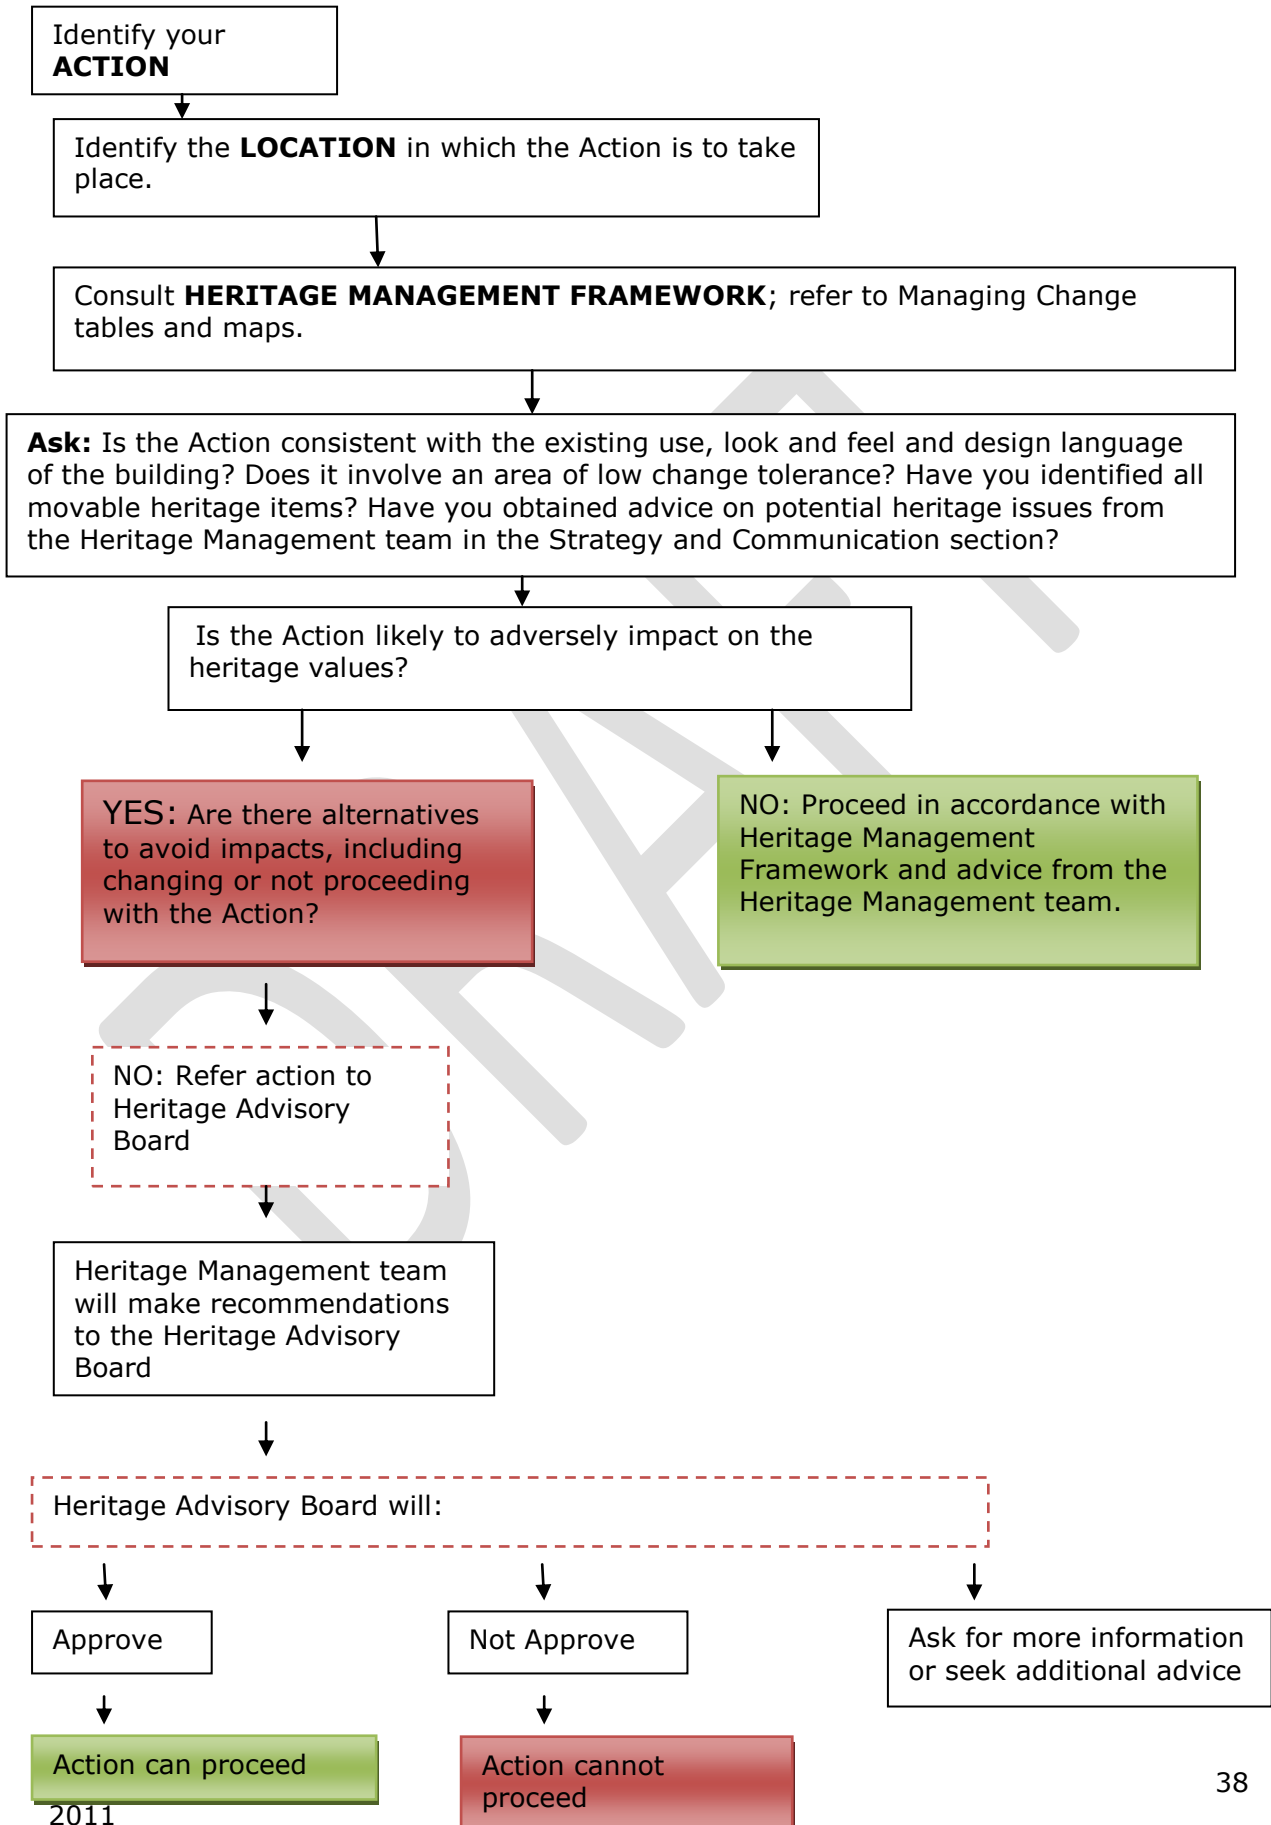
Identify your **ACTION**

Identify the **LOCATION** in which the Action is to take place.

Consult **HERITAGE MANAGEMENT FRAMEWORK**; refer to Managing Change tables and maps.

**Ask:** Is the Action consistent with the existing use, look and feel and design language of the building? Does it involve an area of low change tolerance? Have you identified all movable heritage items? Have you obtained advice on potential heritage issues from the Heritage Management team in the Strategy and Communication section?

Is the Action likely to adversely impact on the heritage values?

YES: Are there alternatives to avoid impacts, including changing or not proceeding with the Action?

NO: Proceed in accordance with Heritage Management Framework and advice from the Heritage Management team.

NO: Refer action to Heritage Advisory Board

Heritage Management team will make recommendations to the Heritage Advisory Board

Heritage Advisory Board will:

Approve

Not Approve

Ask for more information or seek additional advice

Action can proceed

Action cannot proceed

38

2011